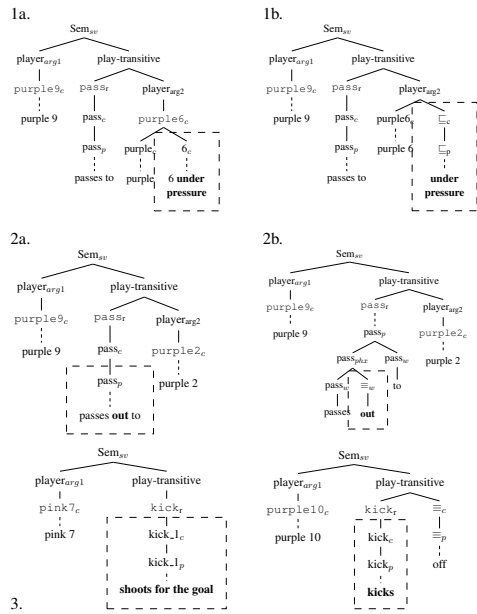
1a.

Sem$_{sv}$

player$_{arg1}$ play-transitive

purple9$_c$ pass$_r$ player$_{arg2}$

purple 9 pass$_c$ purple6$_c$

pass$_p$ purple 6$_c$

passes to purple 6 **under pressure**

1b.

Sem$_{sv}$

player$_{arg1}$ play-transitive

purple9$_c$ pass$_r$ player$_{arg2}$

purple 9 pass$_c$ purple6$_c$ $\sqsubseteq_c$

pass$_p$ purple 6 $\sqsubseteq_p$

passes to **under pressure**

2a.

Sem$_{sv}$

player$_{arg1}$ play-transitive

purple9$_c$ pass$_r$ player$_{arg2}$

purple 9 pass$_c$ purple2$_c$

pass$_p$ purple 2

passes **out** to

2b.

Sem$_{sv}$

player$_{arg1}$ play-transitive

purple9$_c$ pass$_r$ player$_{arg2}$

purple 9 pass$_p$ purple2$_c$

pass$_{phx}$ pass$_w$ purple 2

pass$_w$ $\equiv_w$ to

passes **out**

Sem$_{sv}$

player$_{arg1}$ play-transitive

pink7$_c$ kick$_r$

pink 7 kick_1$_c$

kick_1$_p$

**shoots for the goal**

3.

Sem$_{sv}$

player$_{arg1}$ play-transitive

purple10$_c$ kick$_r$ $\equiv_c$

purple 10 kick$_c$ $\equiv_p$

kick$_p$ off

**kicks**